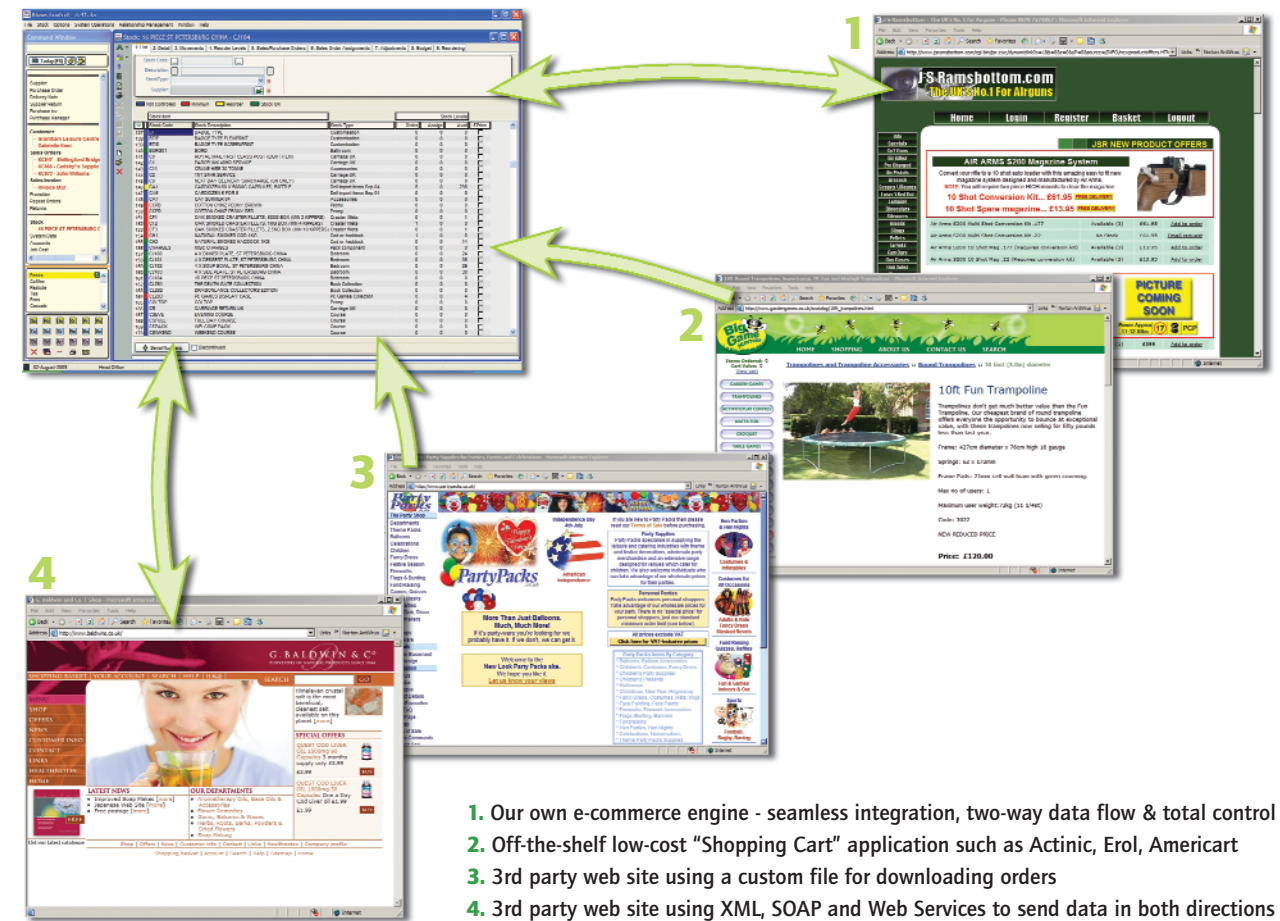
1

2

3

4

JS Ramsbottom.com
The UK's No.1 For Airguns

Home Login Register Basket Logout

JSR NEW PRODUCT OFFERS

AIR ARMS S200 Magazine System

10 Shot Conversion Kit... £61.95

10 Shot Spare magazine... £13.85

PICTURE COMING SOON

HOME SHOPPING ABOUT US CONTACT US SEARCH

10ft Fun Trampoline

Price: £120.00

PartyPacks

More Than Just Balloons. Much, Much More!

G. BALDWIN & Co

LATEST NEWS

OUR DEPARTMENTS

SPECIAL OFFERS

Command Window

Stock: 16 PIECE ST PETERSBURG CHINA - CJ164

1. Our own e-commerce engine - seamless integration, two-way data flow & total control
2. Off-the-shelf low-cost “Shopping Cart” application such as Actinic, Erol, Americart
3. 3rd party web site using a custom file for downloading orders
4. 3rd party web site using XML, SOAP and Web Services to send data in both directions